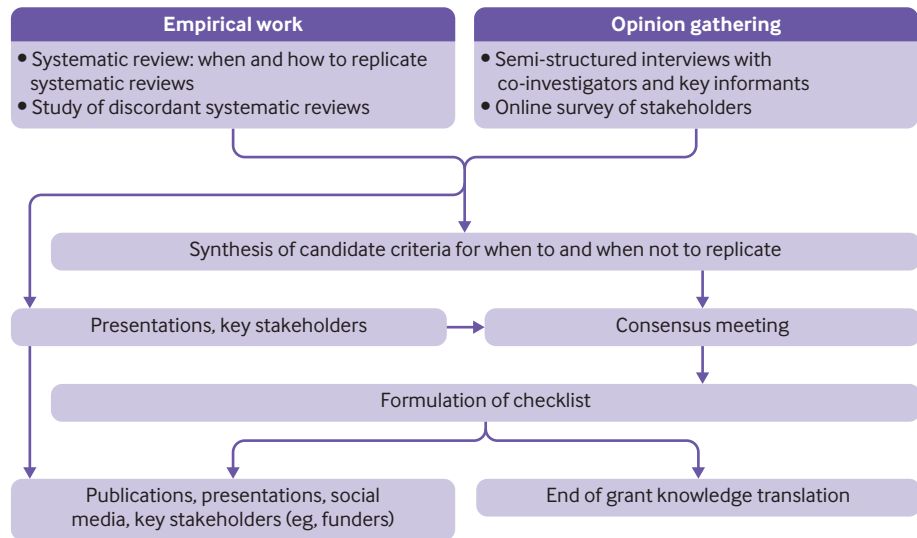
Empirical work

• Systematic review: when and how to replicate systematic reviews
• Study of discordant systematic reviews

Opinion gathering

• Semi-structured interviews with co-investigators and key informants
• Online survey of stakeholders

Synthesis of candidate criteria for when to and when not to replicate

Presentations, key stakeholders

Consensus meeting

Formulation of checklist

Publications, presentations, social media, key stakeholders (eg, funders)

End of grant knowledge translation